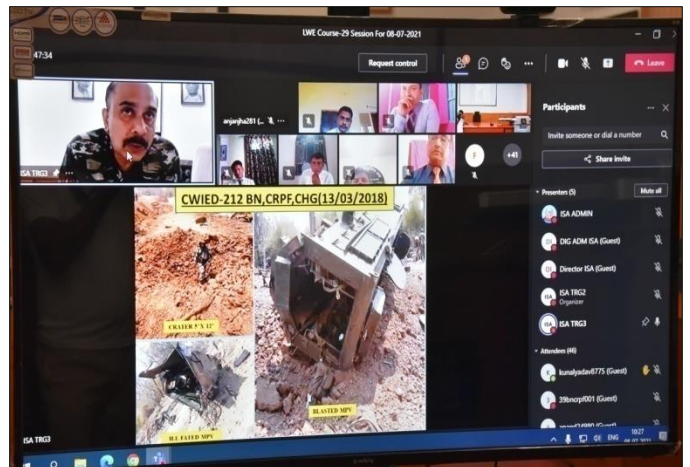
LWE Course-29 Session For 08-07-2021

47:34

Request control

Leave

ISA TRG3

anjanha281 (...

+41

CWIED-212 BN,CRPF,CHG(13/03/2018)

CRATER 5' X 12'

ILL FATED MPV

BLASTED MPV

Participants

Invite someone or dial a number

Share invite

Presenters (5)

Mute all

ISA ADMIN

DIG ADM ISA (Guest)

Director ISA (Guest)

ISA TRG2
Organizer

ISA TRG3

Attendees (46)

kunalyadav8775 (Guest)

39bncrpf001 (Guest)

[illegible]

ISA TRG3

ENG

10:27
08-07-2021